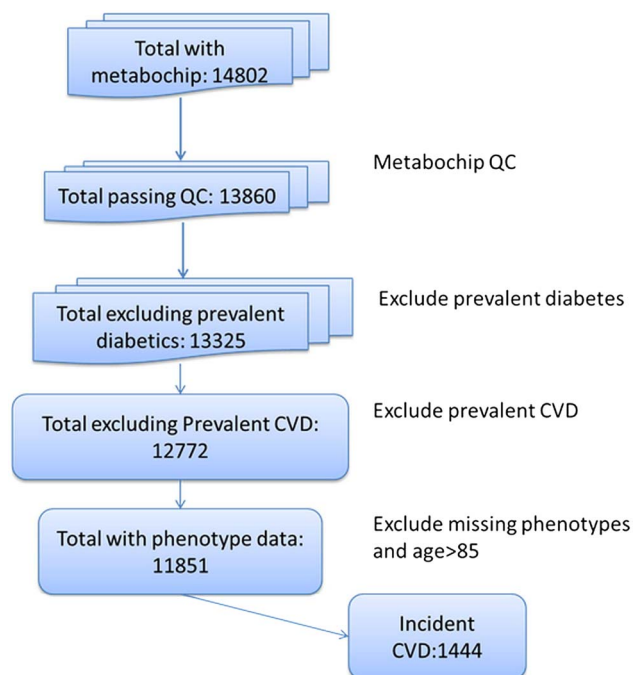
Total with metabochip: 14802

Metabochip QC

Total passing QC: 13860

Exclude prevalent diabetes

Total excluding prevalent diabetics: 13325

Exclude prevalent CVD

Total excluding Prevalent CVD: 12772

Exclude missing phenotypes and age>85

Total with phenotype data: 11851

Incident CVD:1444